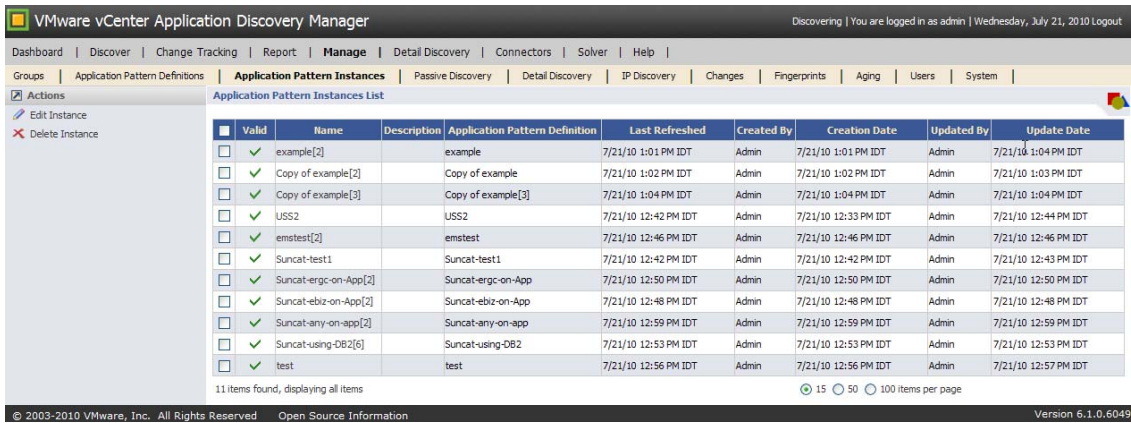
VMware vCenter Application Discovery Manager

Discovering | You are logged in as admin | Wednesday, July 21, 2010 Logout

Dashboard | Discover | Change Tracking | Report | Manage | Detail Discovery | Connectors | Solver | Help |

Groups | Application Pattern Definitions | Application Pattern Instances | Passive Discovery | Detail Discovery | IP Discovery | Changes | Fingerprints | Aging | Users | System |

Actions

Edit Instance

Delete Instance

Application Pattern Instances List

| | Valid | Name | Description | Application Pattern Definition | Last Refreshed | Created By | Creation Date | Updated By | Update Date |
|---|---|---|---|---|---|---|---|---|---|
| | ✓ | example[2] | | example | 7/21/10 1:01 PM IDT | Admin | 7/21/10 1:01 PM IDT | Admin | 7/21/10 1:04 PM IDT |
| | ✓ | Copy of example[2] | | Copy of example | 7/21/10 1:02 PM IDT | Admin | 7/21/10 1:02 PM IDT | Admin | 7/21/10 1:03 PM IDT |
| | ✓ | Copy of example[3] | | Copy of example[3] | 7/21/10 1:04 PM IDT | Admin | 7/21/10 1:04 PM IDT | Admin | 7/21/10 1:04 PM IDT |
| | ✓ | USS2 | | USS2 | 7/21/10 12:42 PM IDT | Admin | 7/21/10 12:33 PM IDT | Admin | 7/21/10 12:44 PM IDT |
| | ✓ | emstest[2] | | emstest | 7/21/10 12:46 PM IDT | Admin | 7/21/10 12:46 PM IDT | Admin | 7/21/10 12:46 PM IDT |
| | ✓ | Suncat-test1 | | Suncat-test1 | 7/21/10 12:42 PM IDT | Admin | 7/21/10 12:42 PM IDT | Admin | 7/21/10 12:43 PM IDT |
| | ✓ | Suncat-ergc-on-App[2] | | Suncat-ergc-on-App | 7/21/10 12:50 PM IDT | Admin | 7/21/10 12:50 PM IDT | Admin | 7/21/10 12:50 PM IDT |
| | ✓ | Suncat-ebiz-on-App[2] | | Suncat-ebiz-on-App | 7/21/10 12:48 PM IDT | Admin | 7/21/10 12:48 PM IDT | Admin | 7/21/10 12:48 PM IDT |
| | ✓ | Suncat-any-on-app[2] | | Suncat-any-on-app | 7/21/10 12:59 PM IDT | Admin | 7/21/10 12:59 PM IDT | Admin | 7/21/10 12:59 PM IDT |
| | ✓ | Suncat-using-DB2[6] | | Suncat-using-DB2 | 7/21/10 12:53 PM IDT | Admin | 7/21/10 12:53 PM IDT | Admin | 7/21/10 12:53 PM IDT |
| | ✓ | test | | test | 7/21/10 12:56 PM IDT | Admin | 7/21/10 12:56 PM IDT | Admin | 7/21/10 12:57 PM IDT |

11 items found, displaying all items

15 50 100 items per page

© 2003-2010 VMware, Inc. All Rights Reserved Open Source Information

Version 6.1.0.6049